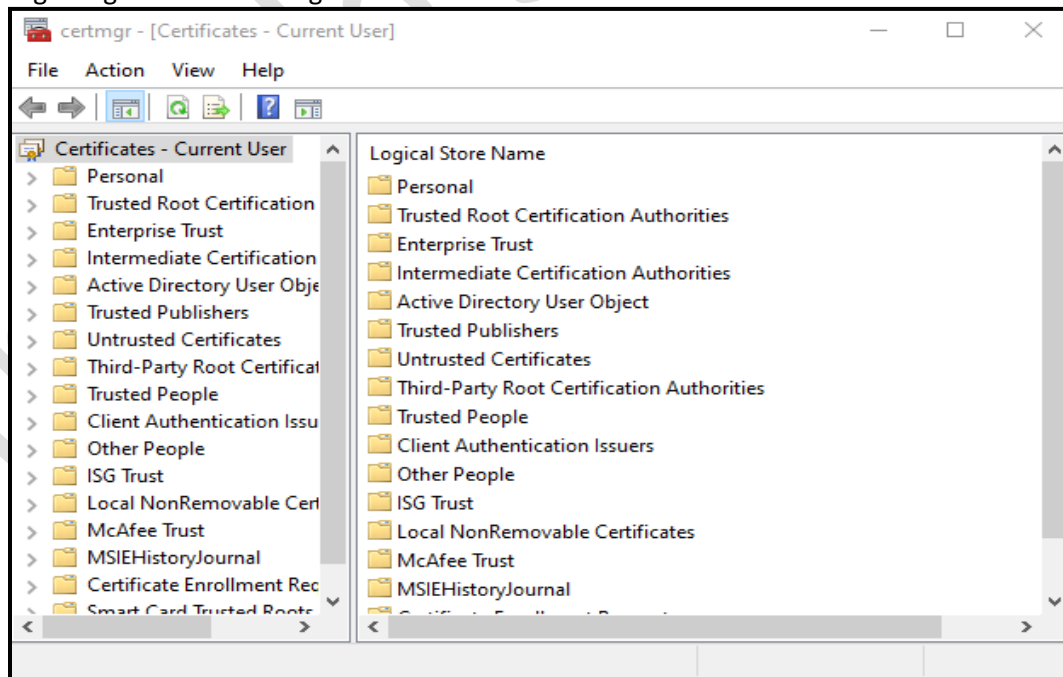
certmgr - [Certificates - Current User]

File Action View Help

Certificates - Current User
Personal
Trusted Root Certification
Enterprise Trust
Intermediate Certification
Active Directory User Obje
Trusted Publishers
Untrusted Certificates
Third-Party Root Certificat
Trusted People
Client Authentication Issu
Other People
ISG Trust
Local NonRemovable Cert
McAfee Trust
MSIEHistoryJournal
Certificate Enrollment Rec
Smart Card Trusted Roots

Logical Store Name
Personal
Trusted Root Certification Authorities
Enterprise Trust
Intermediate Certification Authorities
Active Directory User Object
Trusted Publishers
Untrusted Certificates
Third-Party Root Certification Authorities
Trusted People
Client Authentication Issuers
Other People
ISG Trust
Local NonRemovable Certificates
McAfee Trust
MSIEHistoryJournal
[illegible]